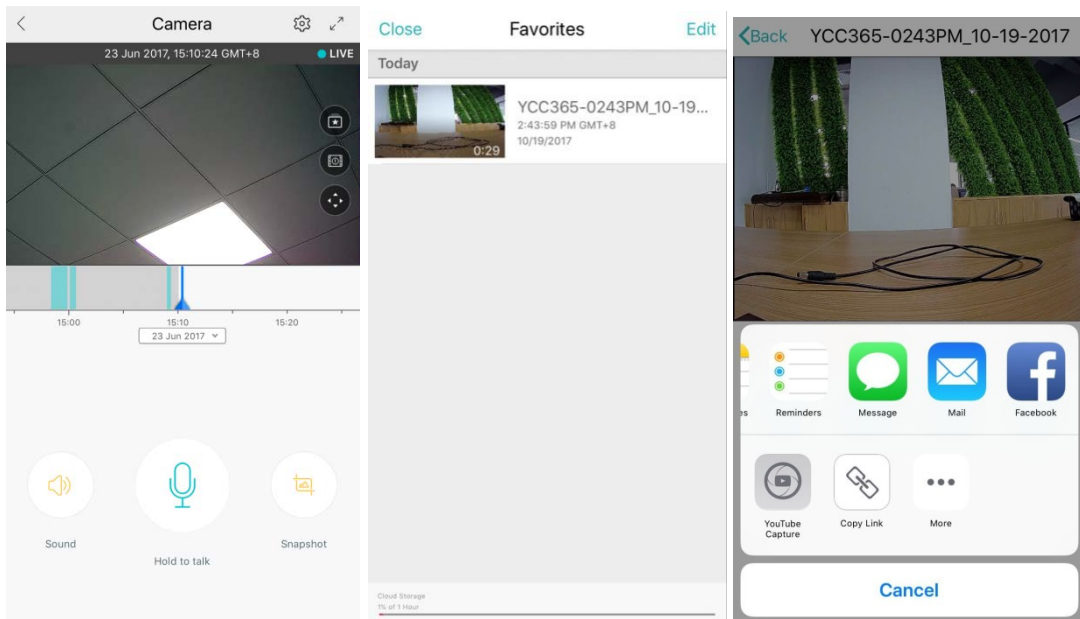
Camera

23 Jun 2017, 15:10:24 GMT+8 LIVE

15:00 15:10 15:20

23 Jun 2017

Sound

Hold to talk

Snapshot

Close Favorites Edit

Today

YCC365-0243PM_10-19...
2:43:59 PM GMT+8
10/19/2017

0:29

Cloud Storage
1% of 1 Hour

Back YCC365-0243PM_10-19-2017

es Reminders Message Mail Facebook

YouTube Capture

Copy Link

More

Cancel